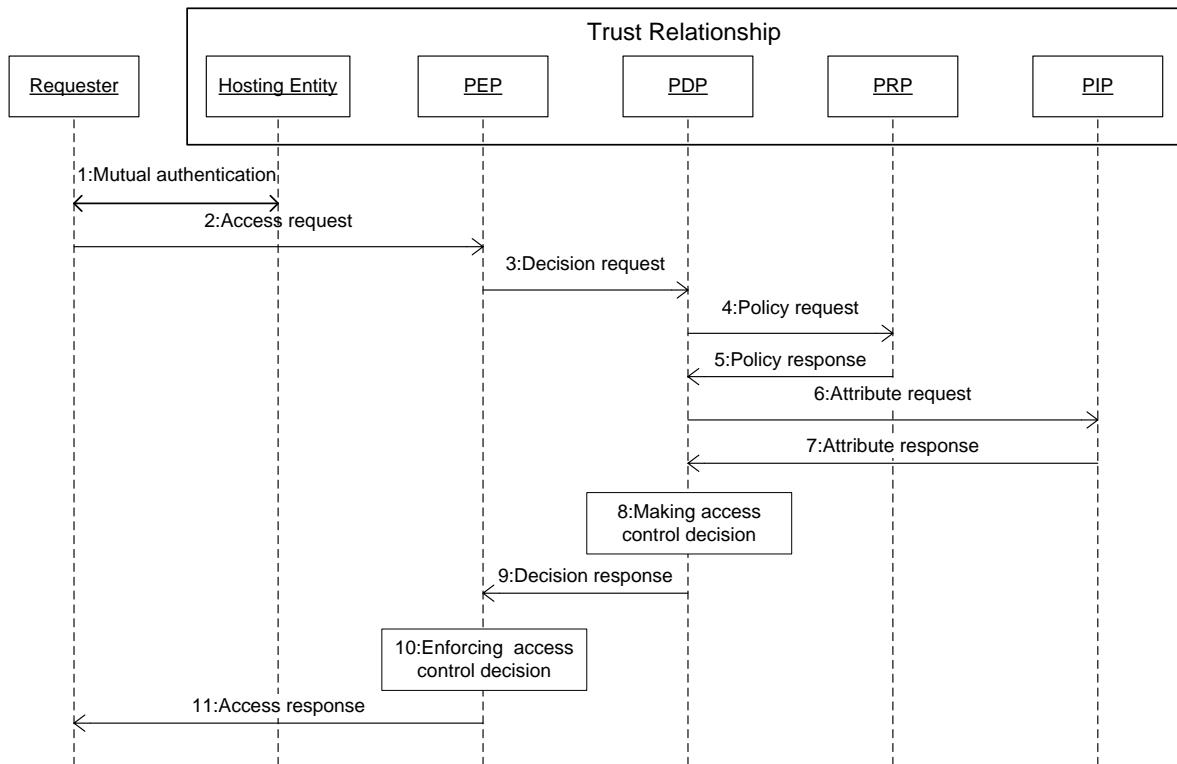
Trust Relationship

Requester

Hosting Entity

PEP

PDP

PRP

PIP

1:Mutual authentication

2:Access request

3:Decision request

4:Policy request

5:Policy response

6:Attribute request

7:Attribute response

8:Making access control decision

9:Decision response

10:Enforcing access control decision

11:Access response